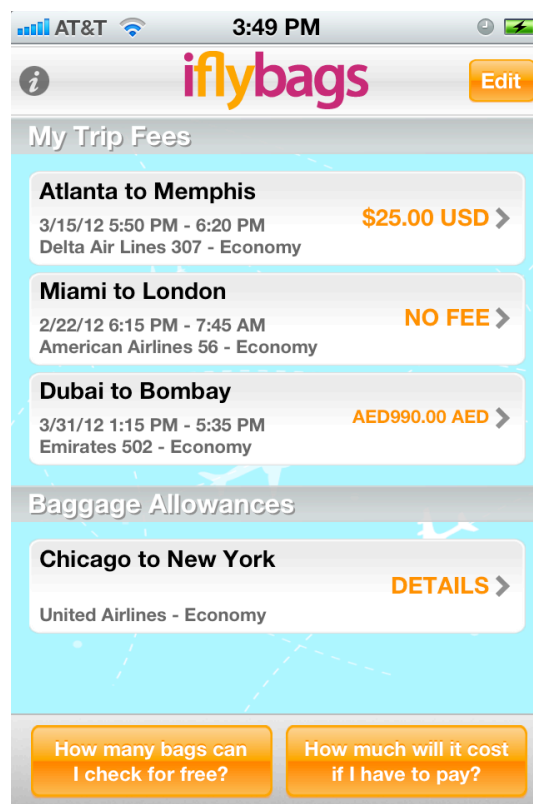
AT&T 3:49 PM

i iflybags Edit

My Trip Fees

Atlanta to Memphis
3/15/12 5:50 PM - 6:20 PM
Delta Air Lines 307 - Economy
$25.00 USD

Miami to London
2/22/12 6:15 PM - 7:45 AM
American Airlines 56 - Economy
NO FEE

Dubai to Bombay
3/31/12 1:15 PM - 5:35 PM
Emirates 502 - Economy
AED990.00 AED

Baggage Allowances

Chicago to New York
United Airlines - Economy
DETAILS

How many bags can I check for free?

How much will it cost if I have to pay?